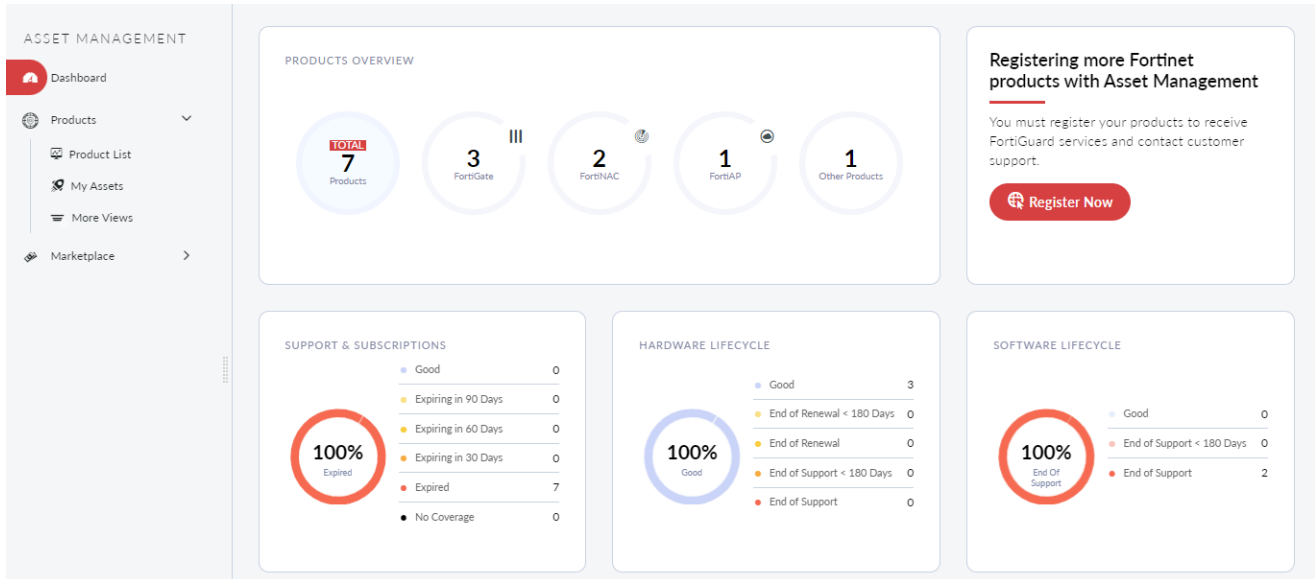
ASSET MANAGEMENT

Dashboard

Products

Product List

My Assets

More Views

Marketplace

PRODUCTS OVERVIEW

TOTAL
7
Products

3
FortiGate

2
FortiNAC

1
FortiAP

1
Other Products

Registering more Fortinet products with Asset Management

You must register your products to receive FortiGuard services and contact customer support.

Register Now

SUPPORT & SUBSCRIPTIONS

100%
Expired

| | |
|---|---|
| Good | 0 |
| Expiring in 90 Days | 0 |
| Expiring in 60 Days | 0 |
| Expiring in 30 Days | 0 |
| Expired | 7 |
| No Coverage | 0 |

HARDWARE LIFECYCLE

100%
Good

| | |
|---|---|
| Good | 3 |
| End of Renewal < 180 Days | 0 |
| End of Renewal | 0 |
| End of Support < 180 Days | 0 |
| End of Support | 0 |

SOFTWARE LIFECYCLE

100%
End Of Support

| | |
|---|---|
| Good | 0 |
| End of Support < 180 Days | 0 |
| End of Support | 2 |